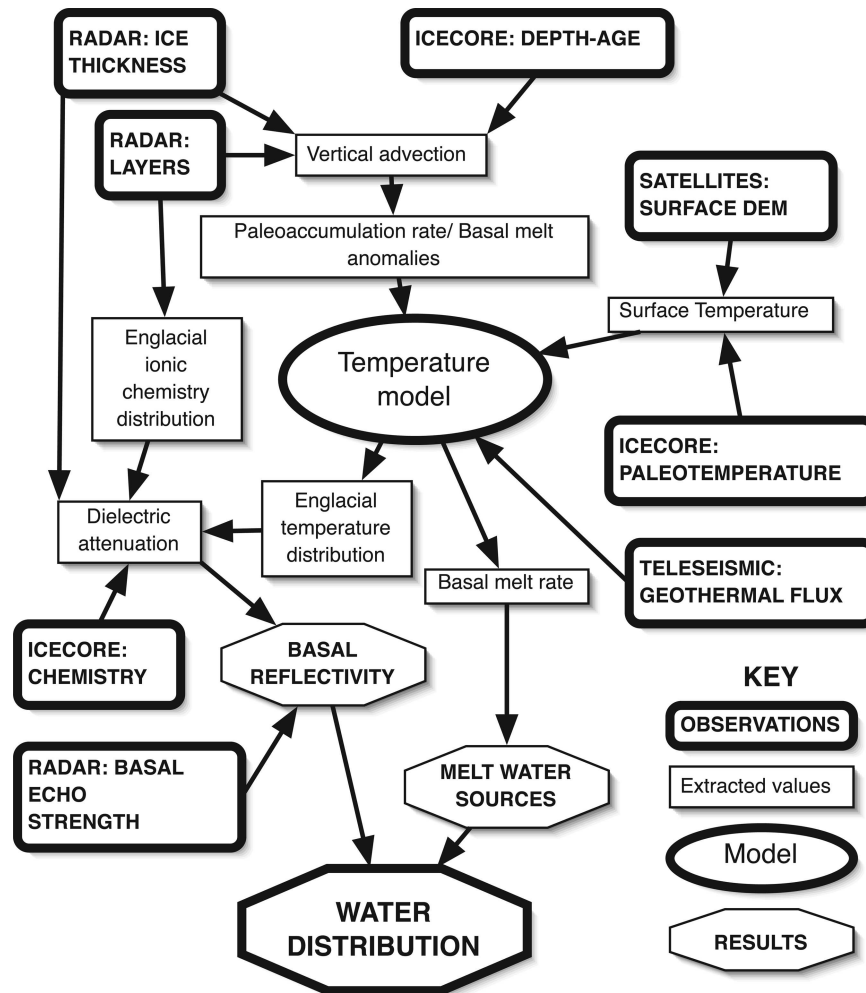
RADAR: ICE THICKNESS

ICECORE: DEPTH-AGE

RADAR: LAYERS

Vertical advection

SATELLITES: SURFACE DEM

Paleoaccumulation rate/ Basal melt anomalies

Surface Temperature

Englacial ionic chemistry distribution

Temperature model

ICECORE: PALEOTEMPERATURE

Dielectric attenuation

Englacial temperature distribution

Basal melt rate

TELESEISMIC: GEOTHERMAL FLUX

ICECORE: CHEMISTRY

BASAL REFLECTIVITY

KEY

OBSERVATIONS

RADAR: BASAL ECHO STRENGTH

MELT WATER SOURCES

Extracted values

Model

WATER DISTRIBUTION

RESULTS